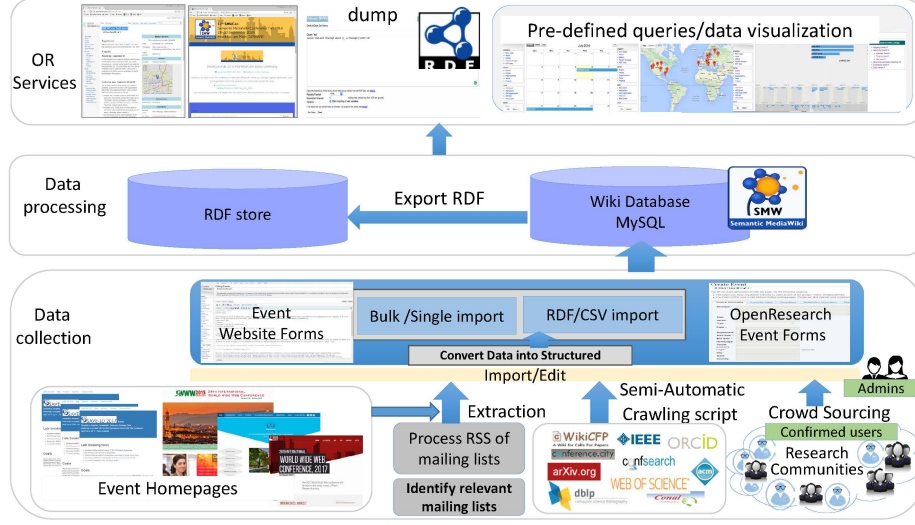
OR Services

dump

RDF

Pre-defined queries/data visualization

Data processing

RDF store

Export RDF

Wiki Database MySQL

SMW Semantic MediaWiki

Data collection

Event Website Forms

Bulk /Single import

RDF/CSV import

OpenResearch Event Forms

Convert Data into Structured

Import/Edit

Admins

Event Homepages

Extraction

Process RSS of mailing lists

Identify relevant mailing lists

Semi-Automatic Crawling script

WikiCFP IEEE ORCID conference.city confsearch arXiv.org acm dblp WEB OF SCIENCE

Crowd Sourcing

Confirmed users

Research Communities